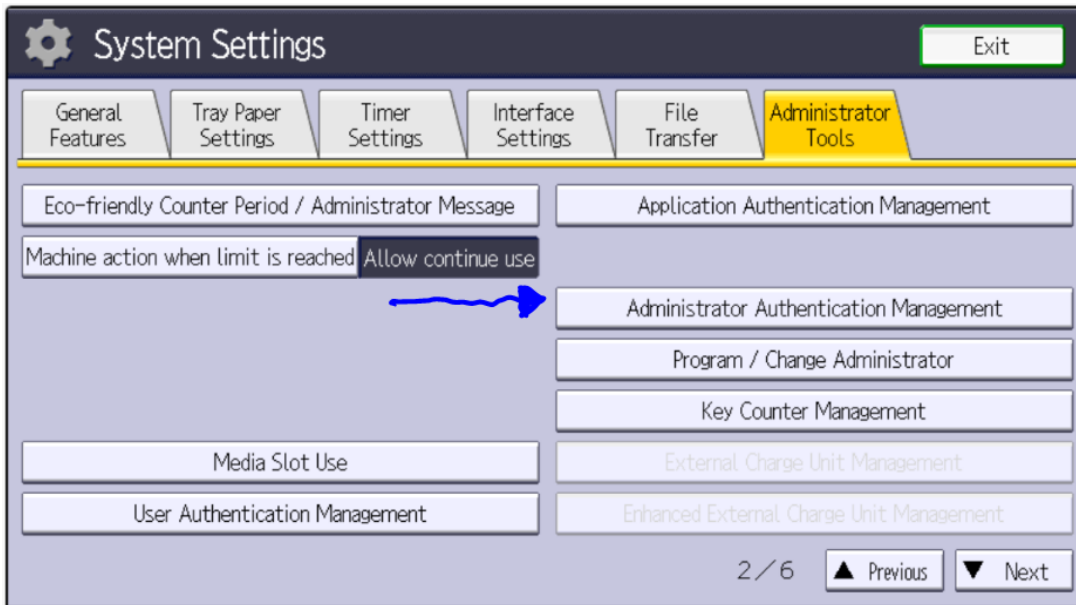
System Settings

Exit

General Features

Tray Paper Settings

Timer Settings

Interface Settings

File Transfer

Administrator Tools

Eco-friendly Counter Period / Administrator Message

Application Authentication Management

Machine action when limit is reached

Allow continue use

Administrator Authentication Management

Program / Change Administrator

Key Counter Management

Media Slot Use

External Charge Unit Management

User Authentication Management

Enhanced External Charge Unit Management

2/6

▲ Previous

▼ Next